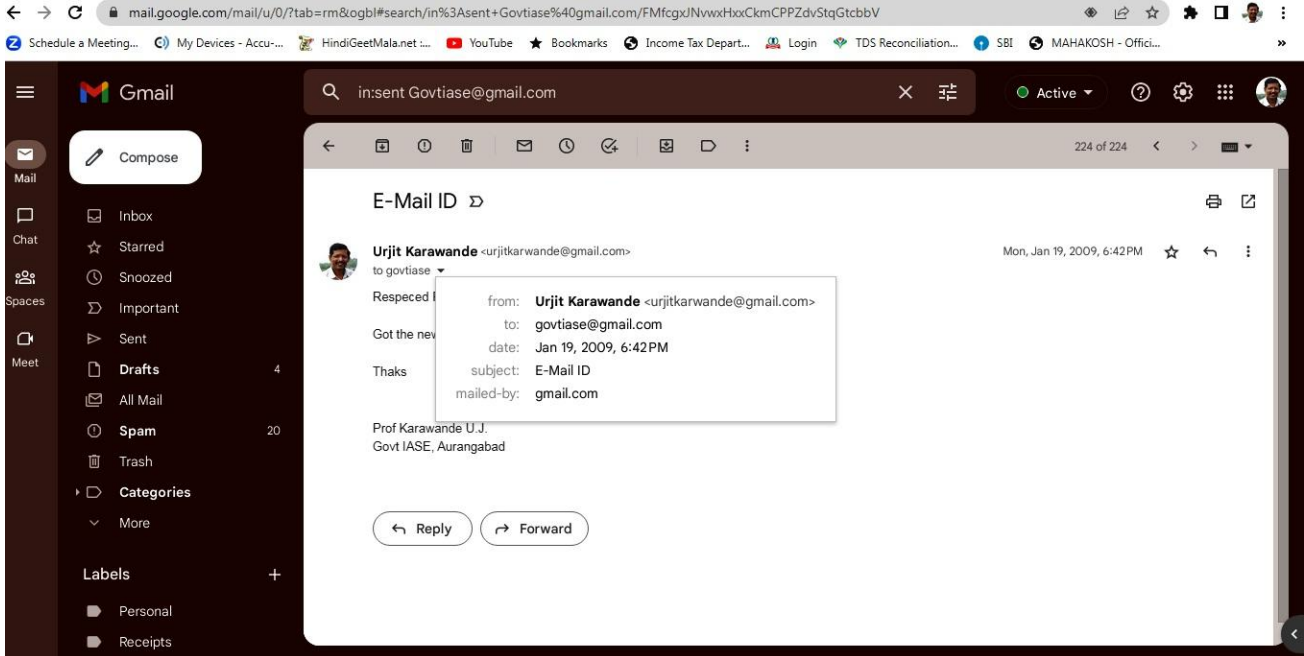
mail.google.com/mail/u/0/?tab=rm&ogbl#search/in%3Asent+Govtiase%40gmail.com/FMfcgxJNvwxHxxCkmCPPZdvStqGtcbbV

Schedule a Meeting... My Devices - Accu-... HindiGeetMala.net :... YouTube Bookmarks Income Tax Depart... Login TDS Reconciliation... SBI MAHAKOSH - Offici...

Gmail

in:sent Govtiase@gmail.com

Active

Mail
Chat
Spaces
Meet

Compose

Inbox
Starred
Snoozed
Important
Sent
Drafts 4
All Mail
Spam 20
Trash
Categories
More

Labels
Personal
Receipts

224 of 224

E-Mail ID

Urjit Karawande <urjitkarwande@gmail.com>
to govtiase

Mon, Jan 19, 2009, 6:42PM

from: Urjit Karawande <urjitkarwande@gmail.com>
to: govtiase@gmail.com
date: Jan 19, 2009, 6:42PM
subject: E-Mail ID
mailed-by: gmail.com

Respeced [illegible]

Got the new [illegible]

Thaks

Prof Karawande U.J.
Govt IASE, Aurangabad

Reply
Forward